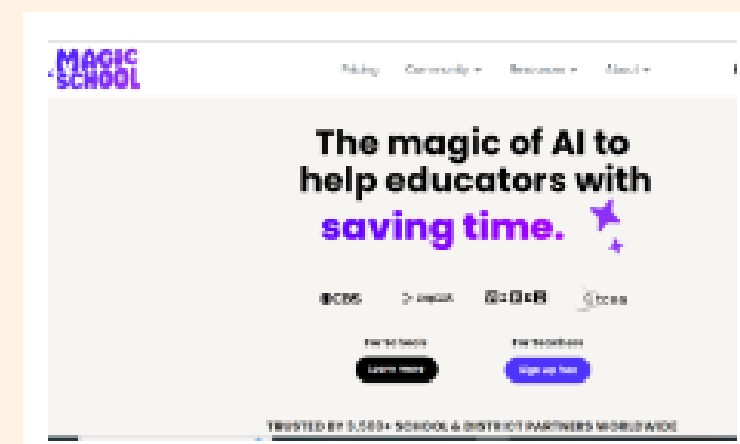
MAGIC SCHOOL

Pricing Community Resources About

The magic of AI to help educators with saving time.

CBS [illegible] BBC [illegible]

For Schools Learn more

For Teachers Sign up free

TRUSTED BY 5,500+ SCHOOL & DISTRICT PARTNERS WORLDWIDE